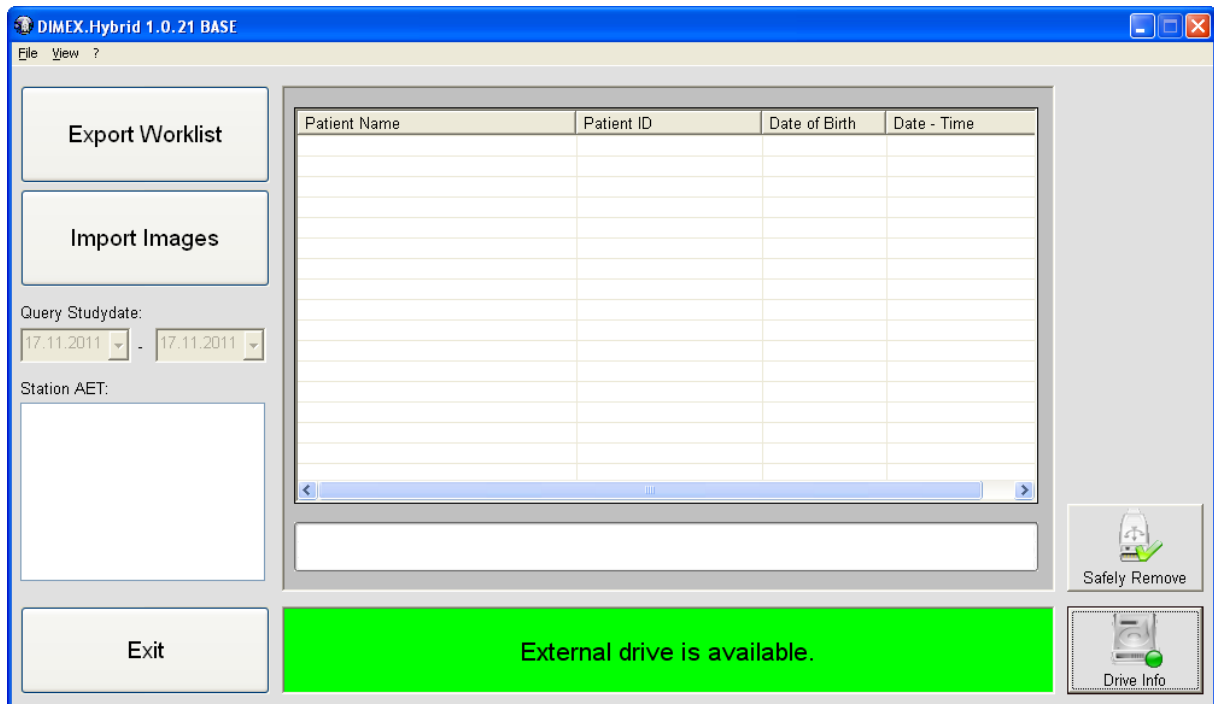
DIMEX.Hybrid 1.0.21 BASE

File View ?

Export Worklist

Import Images

Query Studydate:

17.11.2011 - 17.11.2011

Station AET:

| Patient Name | Patient ID | Date of Birth | Date - Time |
|---|---|---|---|

Safely Remove

Exit

External drive is available.

Drive Info